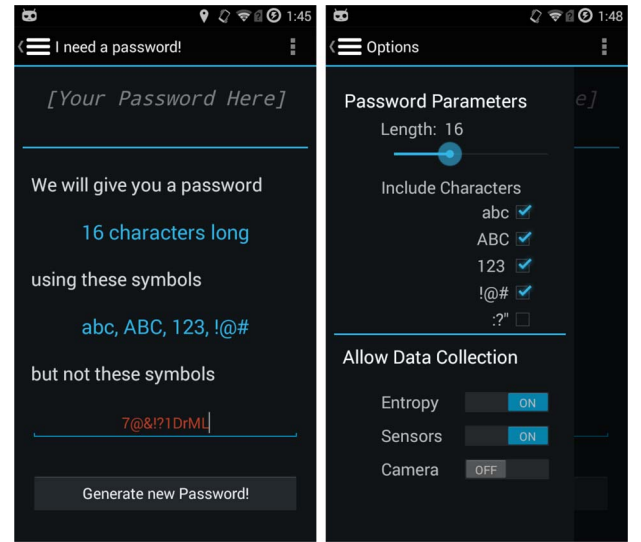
1:45

I need a password!

[Your Password Here]

We will give you a password

16 characters long

using these symbols

abc, ABC, 123, !@#

but not these symbols

7@&!?1DrML

Generate new Password!

1:48

Options

Password Parameters

Length: 16

Include Characters

abc

ABC

123

!@#

:?"

Allow Data Collection

Entropy ON

Sensors ON

Camera OFF